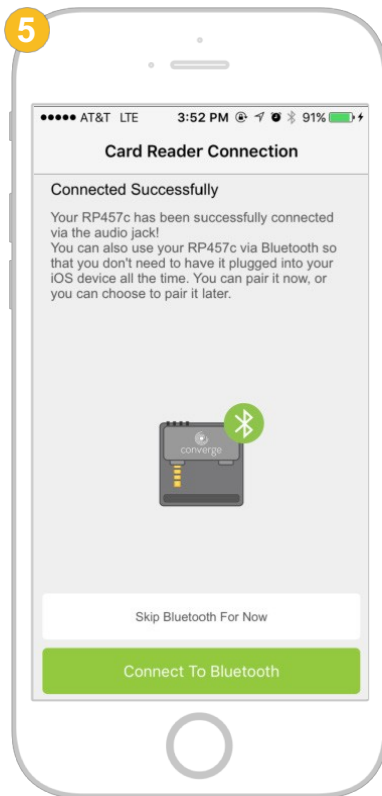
5

●●●●● AT&T LTE 3:52 PM 91%

Card Reader Connection

Connected Successfully

Your RP457c has been successfully connected via the audio jack!
You can also use your RP457c via Bluetooth so that you don't need to have it plugged into your iOS device all the time. You can pair it now, or you can choose to pair it later.

converge

Skip Bluetooth For Now

Connect To Bluetooth